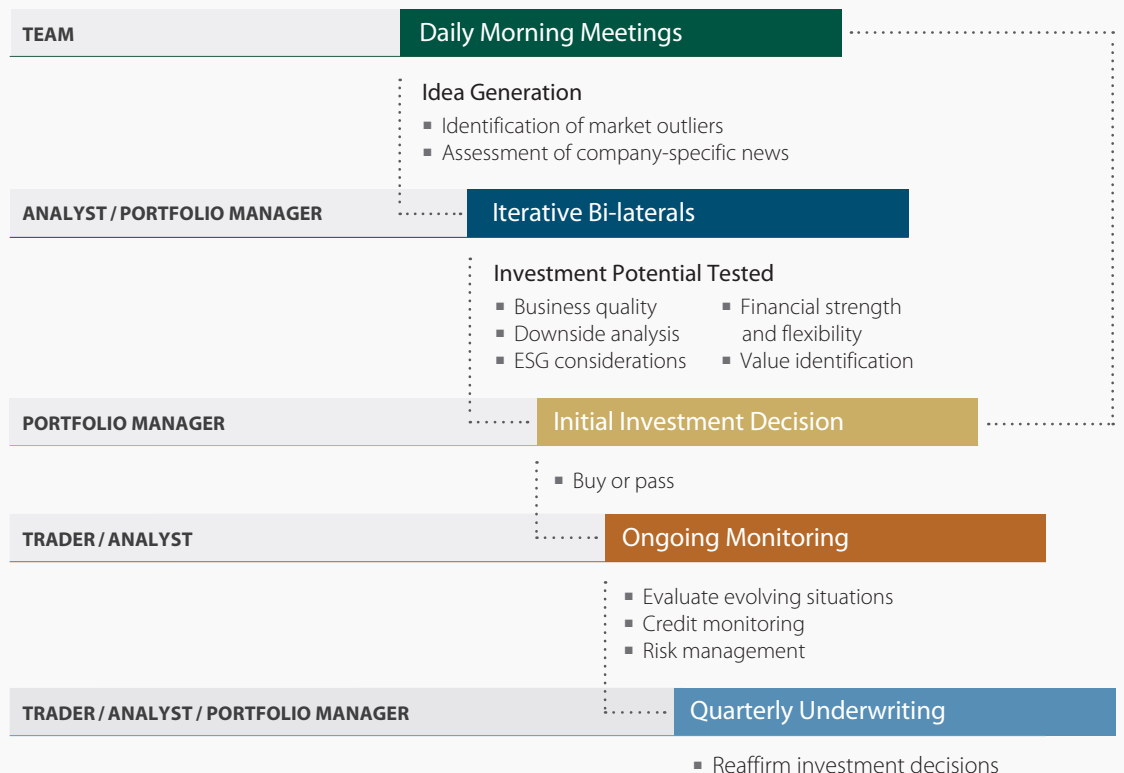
TEAM
Daily Morning Meetings

Idea Generation
▪ Identification of market outliers
▪ Assessment of company-specific news

ANALYST / PORTFOLIO MANAGER
Iterative Bi-laterals

Investment Potential Tested
▪ Business quality
▪ Downside analysis
▪ ESG considerations
▪ Financial strength and flexibility
▪ Value identification

PORTFOLIO MANAGER
Initial Investment Decision

▪ Buy or pass

TRADER / ANALYST
Ongoing Monitoring

▪ Evaluate evolving situations
▪ Credit monitoring
▪ Risk management

TRADER / ANALYST / PORTFOLIO MANAGER
Quarterly Underwriting

▪ Reaffirm investment decisions